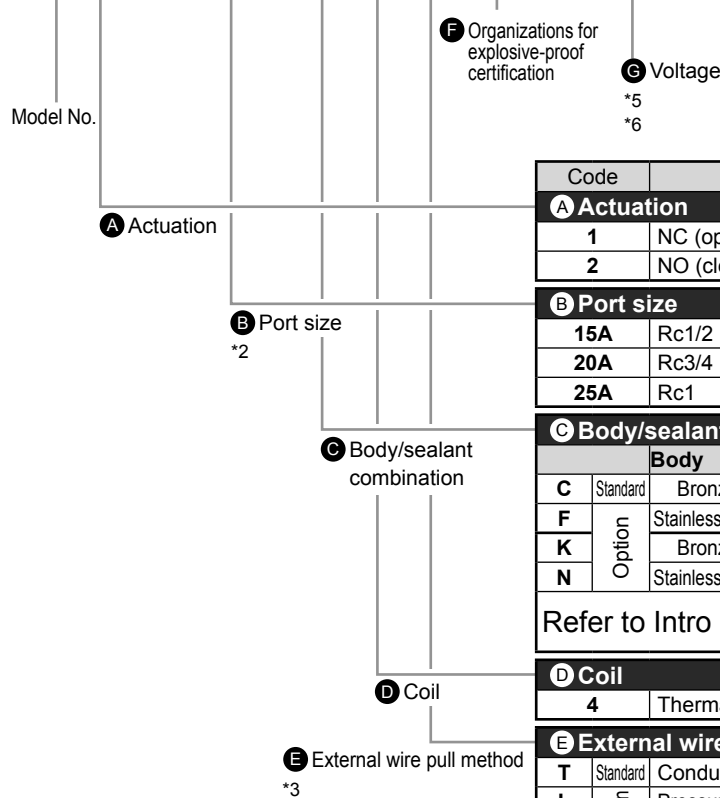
F Organizations for explosive-proof certification

G Voltage
*5
*6

Model No.

A Actuation

B Port size
*2

C Body/sealant combination

D Coil

E External wire pull method
*3

| Code | |
|---|---|
| A Actuation | |
| 1 | NC (op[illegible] |
| 2 | NO (cl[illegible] |
| B Port size | |
| 15A | Rc1/2 |
| 20A | Rc3/4 |
| 25A | Rc1 |

C Body/sealan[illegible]

| | | Body |
|---|---|---|
| C | Standard | Bron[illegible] |
| F | Option | Stainless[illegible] |
| K | Option | Bron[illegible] |
| N | Option | Stainless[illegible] |

Refer to Intro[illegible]

| D Coil | |
|---|---|
| 4 | Therm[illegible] |

| E External wire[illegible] | | |
|---|---|---|
| T | Standard | Condu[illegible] |
| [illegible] | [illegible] | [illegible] |